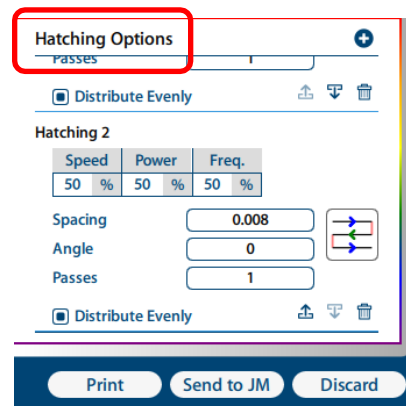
Hatching Options

Passes 1

Distribute Evenly

Hatching 2

| Speed | | Power | | Freq. | |
|---|---|---|---|---|---|
| 50 | % | 50 | % | 50 | % |

Spacing 0.008

Angle 0

Passes 1

Distribute Evenly

Print Send to JM Discard